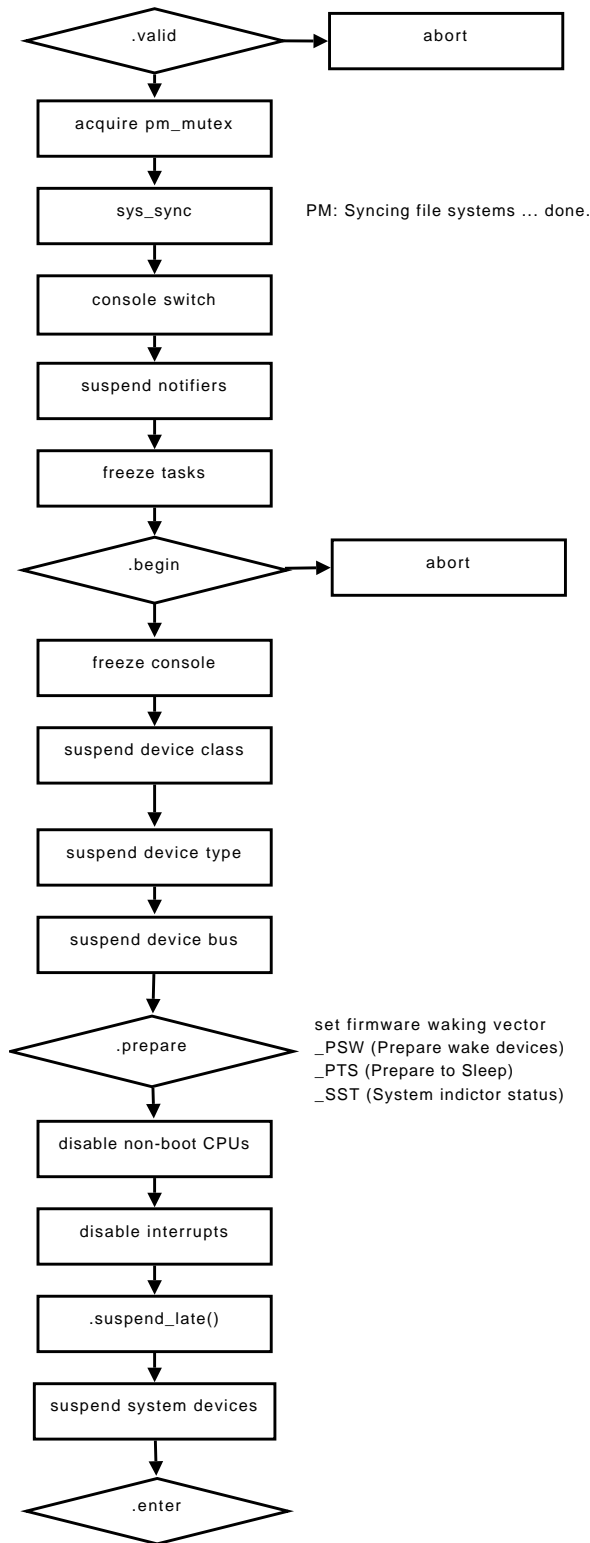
.valid

abort

acquire pm_mutex

sys_sync

PM: Syncing file systems ... done.

console switch

suspend notifiers

freeze tasks

.begin

abort

freeze console

suspend device class

suspend device type

suspend device bus

.prepare

set firmware waking vector
_PSW (Prepare wake devices)
_PTS (Prepare to Sleep)
_SST (System indictor status)

disable non-boot CPUs

disable interrupts

.suspend_late()

suspend system devices

.enter